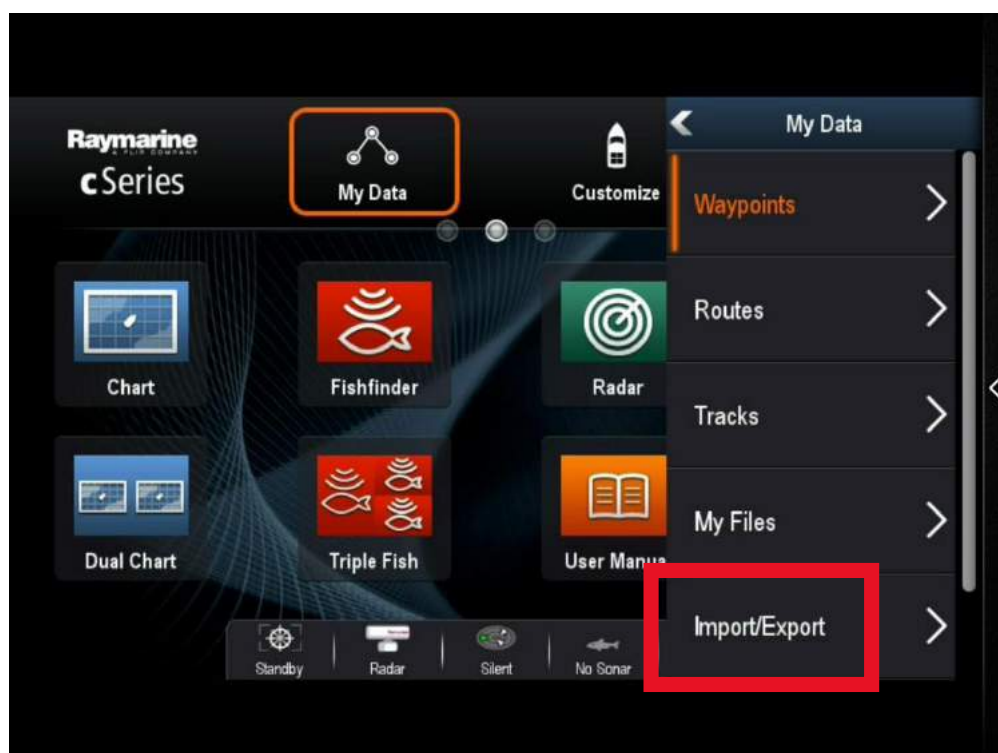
Raymarine
A FLIR COMPANY
c Series

My Data

Customize

Chart

Fishfinder

Radar

Dual Chart

Triple Fish

User Manua

Standby

Radar

Silent

No Sonar

My Data

Waypoints

Routes

Tracks

My Files

Import/Export